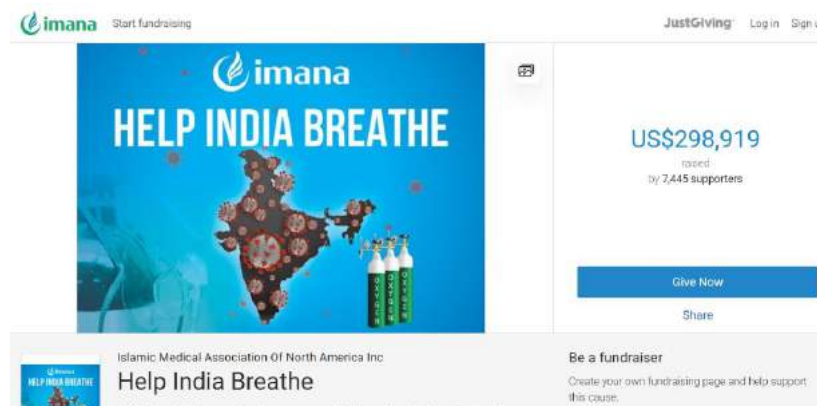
imana Start fundraising

JustGiving Log in Sign

imana
HELP INDIA BREATHE

OXYGEN OXYGEN OXYGEN

US$298,919
raised
by 7,445 supporters

Give Now
Share

imana
HELP INDIA BREATHE

Islamic Medical Association Of North America Inc
Help India Breathe

Be a fundraiser
Create your own fundraising page and help support this cause.